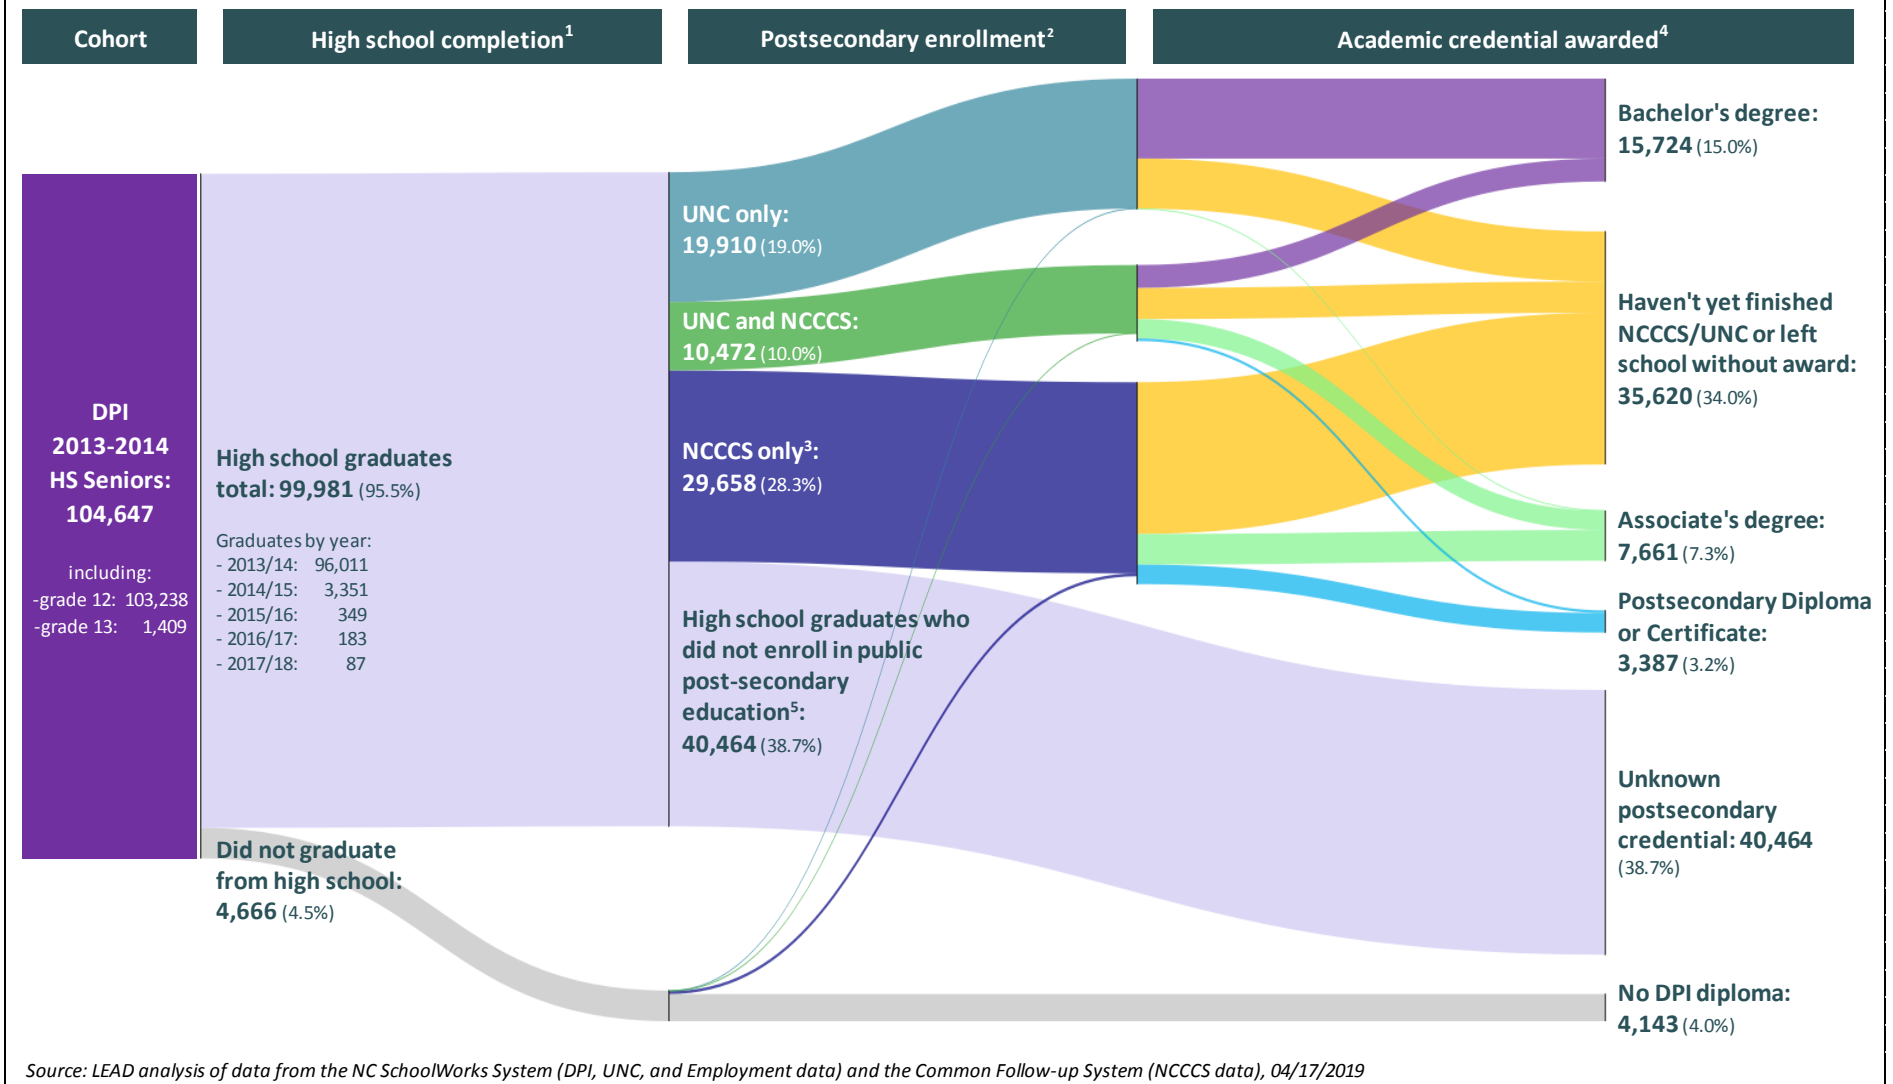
Cohort

High school completion$^1$

Postsecondary enrollment$^2$

Academic credential awarded$^4$

DPI 2013-2014 HS Seniors: 104,647

including:
-grade 12: 103,238
-grade 13: 1,409

High school graduates total: 99,981 (95.5%)

Graduates by year:
- 2013/14: 96,011
- 2014/15: 3,351
- 2015/16: 349
- 2016/17: 183
- 2017/18: 87

Did not graduate from high school: 4,666 (4.5%)

UNC only: 19,910 (19.0%)

UNC and NCCCS: 10,472 (10.0%)

NCCCS only$^3$: 29,658 (28.3%)

High school graduates who did not enroll in public post-secondary education$^5$: 40,464 (38.7%)

Bachelor's degree: 15,724 (15.0%)

Haven't yet finished NCCCS/UNC or left school without award: 35,620 (34.0%)

Associate's degree: 7,661 (7.3%)

Postsecondary Diploma or Certificate: 3,387 (3.2%)

Unknown postsecondary credential: 40,464 (38.7%)

No DPI diploma: 4,143 (4.0%)

Source: LEAD analysis of data from the NC SchoolWorks System (DPI, UNC, and Employment data) and the Common Follow-up System (NCCCS data), 04/17/2019